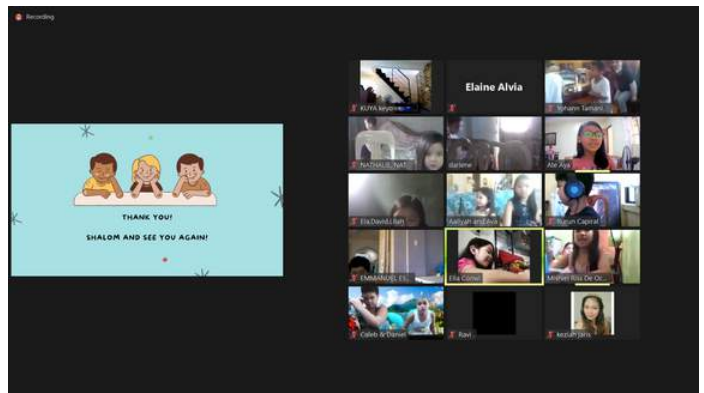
Recording

THANK YOU!

SHALOM AND SEE YOU AGAIN!

KUYA keyzine

Elaine Alvia

Yohann Tamani

NATHALIE NAT

darlene

Ate Aya

Ella David Lillah

Aaliyah and Ava

Yurun Capiral

EMMANUEL ES...

Ella Comer

Mishael Rita De Oc...

Caleb & Daniel

Ravi

keziah Janis